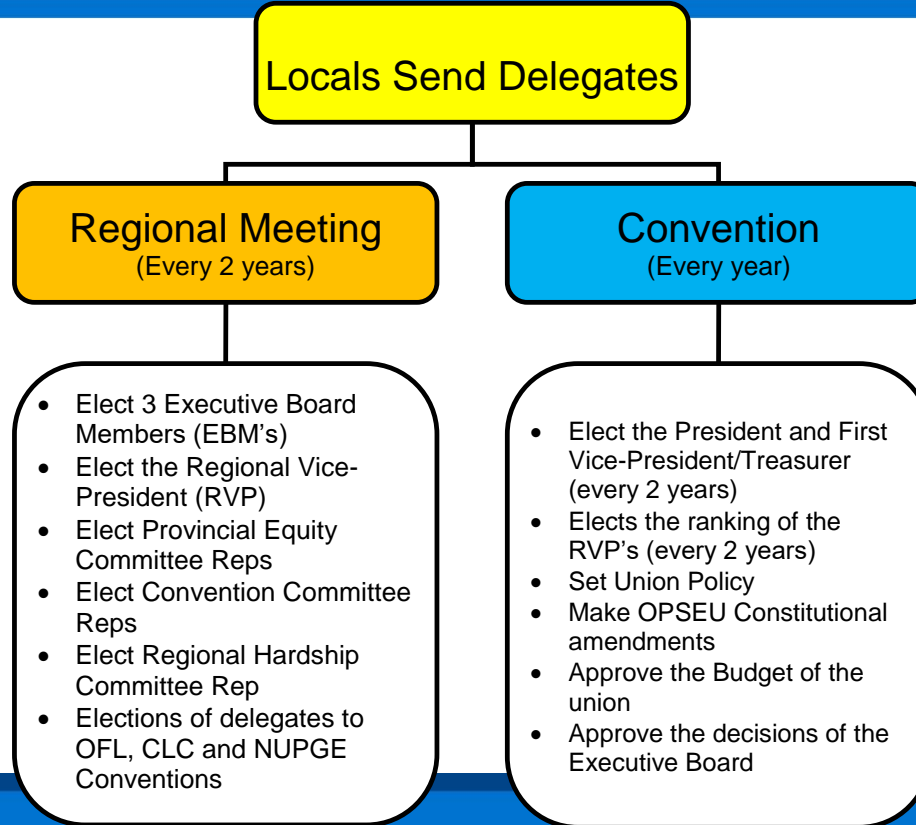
Locals Send Delegates

Regional Meeting
(Every 2 years)

Convention
(Every year)

- Elect 3 Executive Board Members (EBM's)
- Elect the Regional Vice-President (RVP)
- Elect Provincial Equity Committee Reps
- Elect Convention Committee Reps
- Elect Regional Hardship Committee Rep
- Elections of delegates to OFL, CLC and NUPGE Conventions

- Elect the President and First Vice-President/Treasurer (every 2 years)
- Elects the ranking of the RVP's (every 2 years)
- Set Union Policy
- Make OPSEU Constitutional amendments
- Approve the Budget of the union
- Approve the decisions of the Executive Board